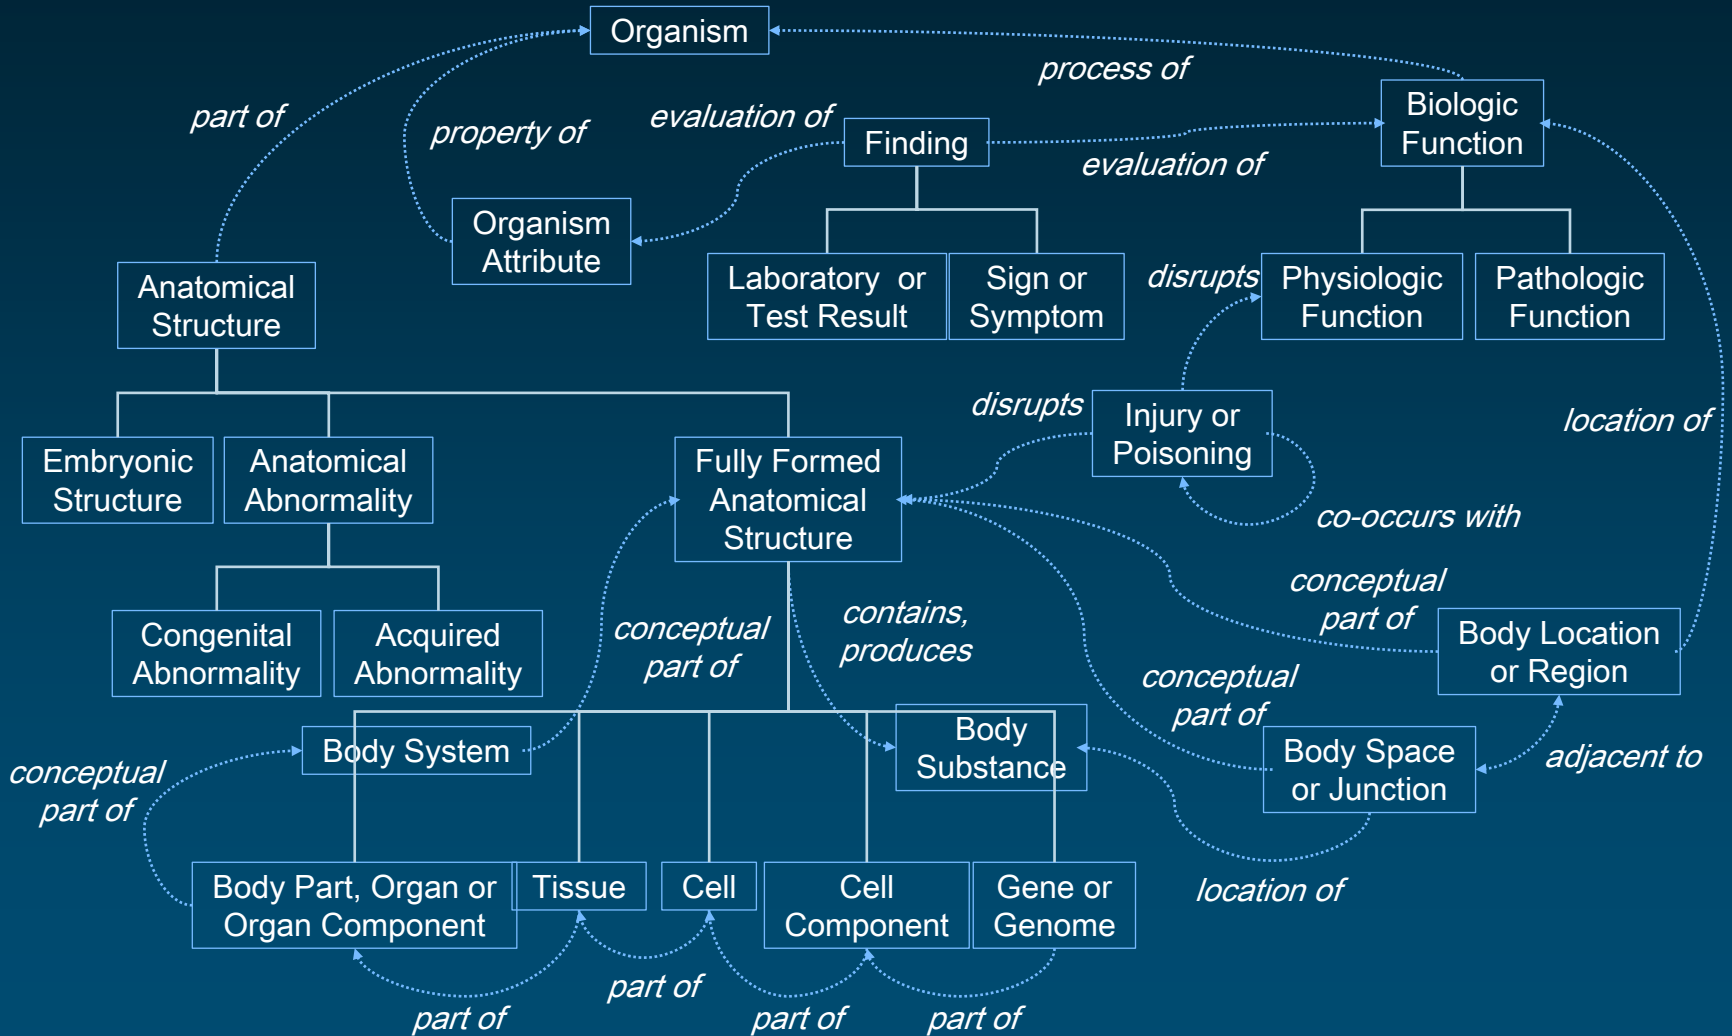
Organism

part of

property of

evaluation of

process of

Finding

Biologic Function

evaluation of

Organism Attribute

Anatomical Structure

Laboratory or Test Result

Sign or Symptom

disrupts

Physiologic Function

Pathologic Function

disrupts

Injury or Poisoning

location of

Embryonic Structure

Anatomical Abnormality

Fully Formed Anatomical Structure

co-occurs with

conceptual part of

Congenital Abnormality

Acquired Abnormality

conceptual part of

contains, produces

Body Location or Region

conceptual part of

Body System

Body Substance

Body Space or Junction

adjacent to

conceptual part of

Body Part, Organ or Organ Component

Tissue

Cell

Cell Component

Gene or Genome

location of

part of

part of

part of

part of